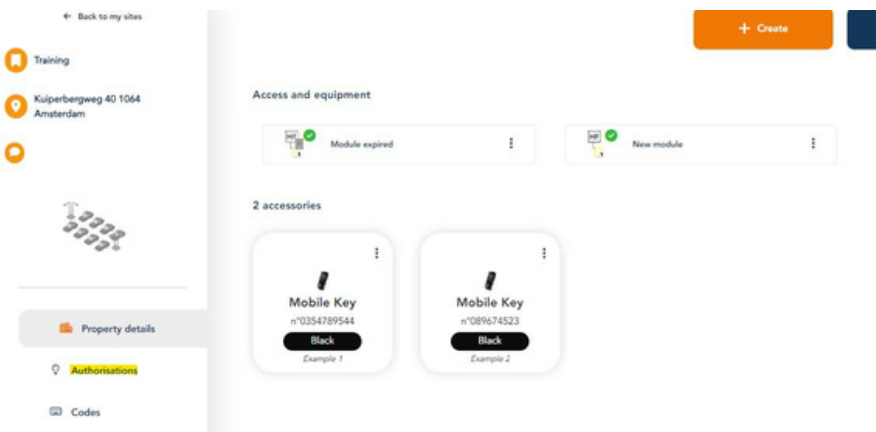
← Back to my sites

Training

Kuiperbergweg 40 1064 Amsterdam

Property details

Authorisations

Codes

+ Create

Access and equipment

Module expired

New module

2 accessories

Mobile Key
n°0354789544
Black
Example 1

Mobile Key
n°089674523
Black
Example 2